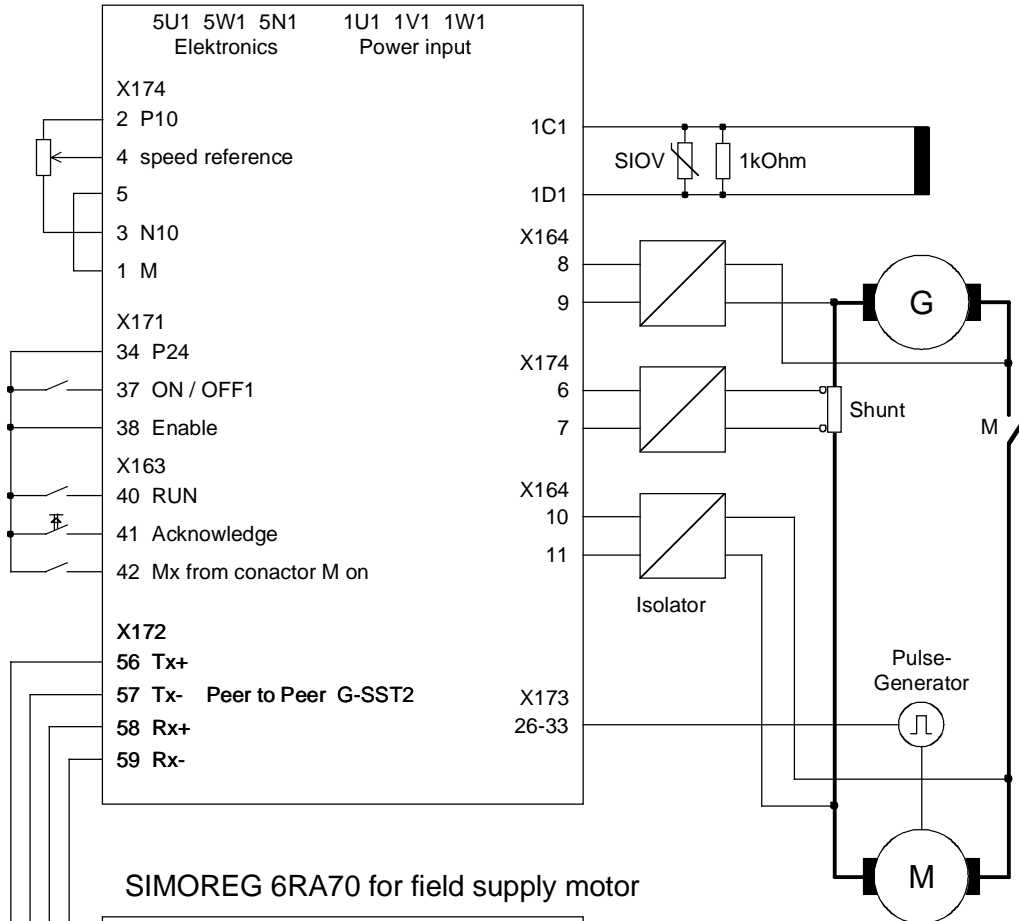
5U1 5W1 5N1
Elektronics

1U1 1V1 1W1
Power input

X174
2 P10
4 speed reference
5
3 N10
1 M

X171
34 P24
37 ON / OFF1
38 Enable

X163
40 RUN
41 Acknowledge
42 Mx from conactor M on

X172
56 Tx+
57 Tx- Peer to Peer G-SST2
58 Rx+
59 Rx-

1C1
SIOV
1kOhm
1D1

X164
8
9

X174
6
7

X164
10
11

Isolator

X173
26-33

G

Shunt

M

Pulse-Generator

M

SIMOREG 6RA70 for field supply motor